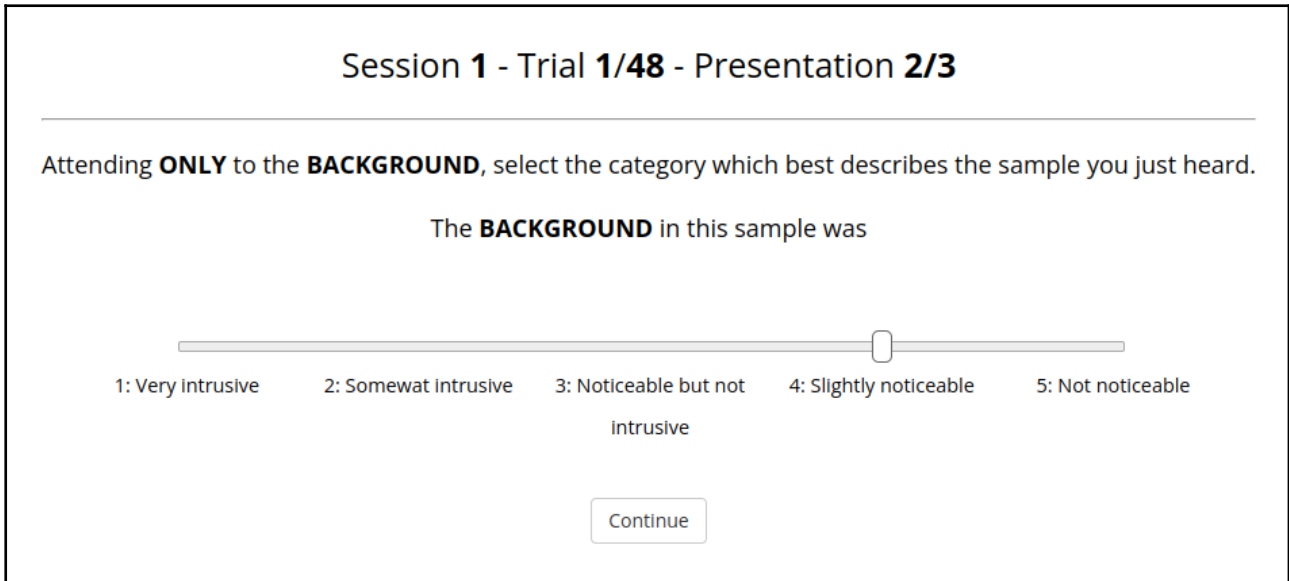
Session 1 - Trial 1/48 - Presentation 2/3

Attending ONLY to the BACKGROUND, select the category which best describes the sample you just heard.

The BACKGROUND in this sample was

1: Very intrusive

2: Somewat intrusive

3: Noticeable but not intrusive

4: Slightly noticeable

5: Not noticeable

Continue